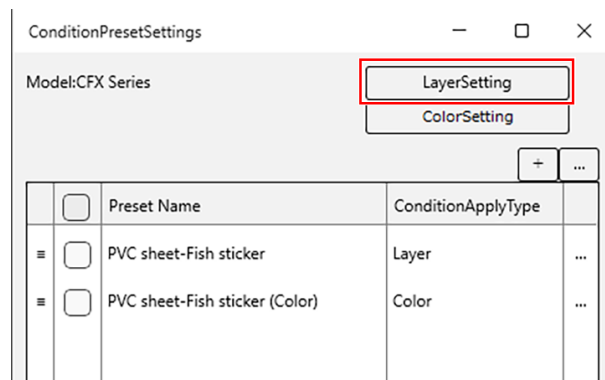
ConditionPresetSettings

Model:CFX Series

LayerSetting

ColorSetting

+ ...

| | | Preset Name | ConditionApplyType | |
|---|---|---|---|---|
| ≡ | | PVC sheet-Fish sticker | Layer | ... |
| ≡ | | PVC sheet-Fish sticker (Color) | Color | ... |